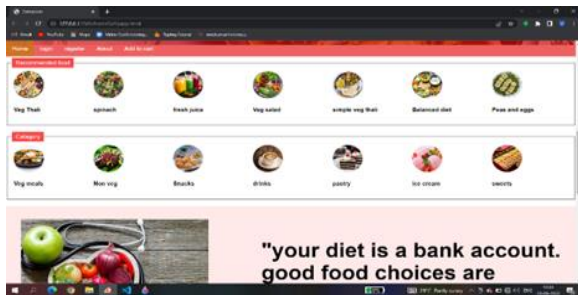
Home Login Register About Add to cart

Recommended food

Veg Thali
spinach
fresh juice
Veg salad
simple veg thali
Balanced diet
Peas and eggs

Category

Veg meals
Non veg
Snacks
drinks
pastry
ice cream
sweets

"your diet is a bank account. good food choices are